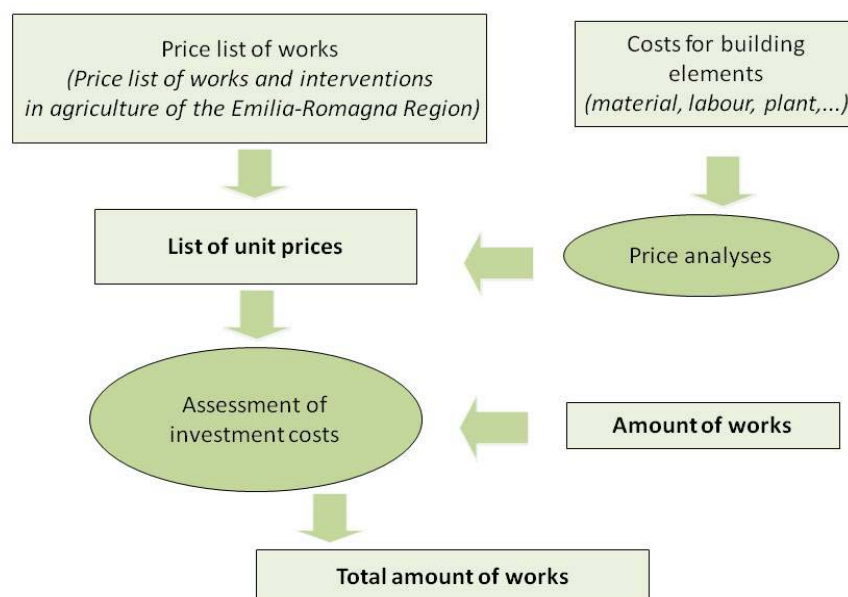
Price list of works
(Price list of works and interventions in agriculture of the Emilia-Romagna Region)

Costs for building elements
(material, labour, plant,...)

List of unit prices

Price analyses

Assessment of investment costs

Amount of works

Total amount of works